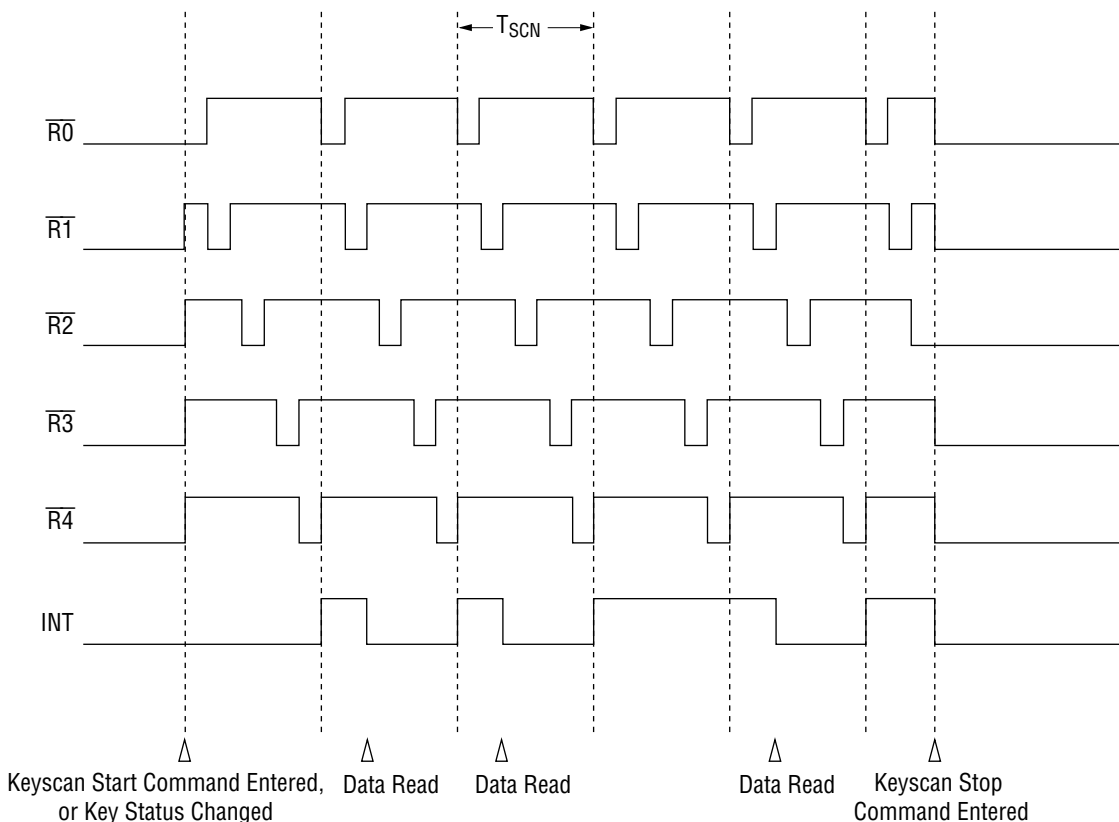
$T_{SCN}$

$\overline{R0}$

$\overline{R1}$

$\overline{R2}$

$\overline{R3}$

$\overline{R4}$

INT

Keyscan Start Command Entered, or Key Status Changed

Data Read

Data Read

Data Read

Keyscan Stop Command Entered